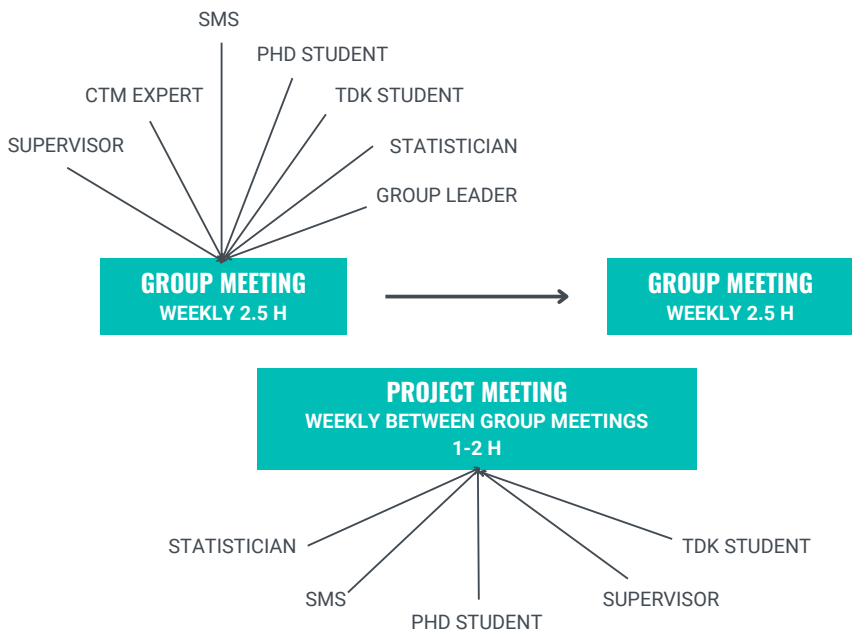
SMS

PHD STUDENT

CTM EXPERT

TDK STUDENT

SUPERVISOR

STATISTICIAN

GROUP LEADER

GROUP MEETING
WEEKLY 2.5 H

GROUP MEETING
WEEKLY 2.5 H

PROJECT MEETING
WEEKLY BETWEEN GROUP MEETINGS
1-2 H

STATISTICIAN

TDK STUDENT

SMS

SUPERVISOR

PHD STUDENT